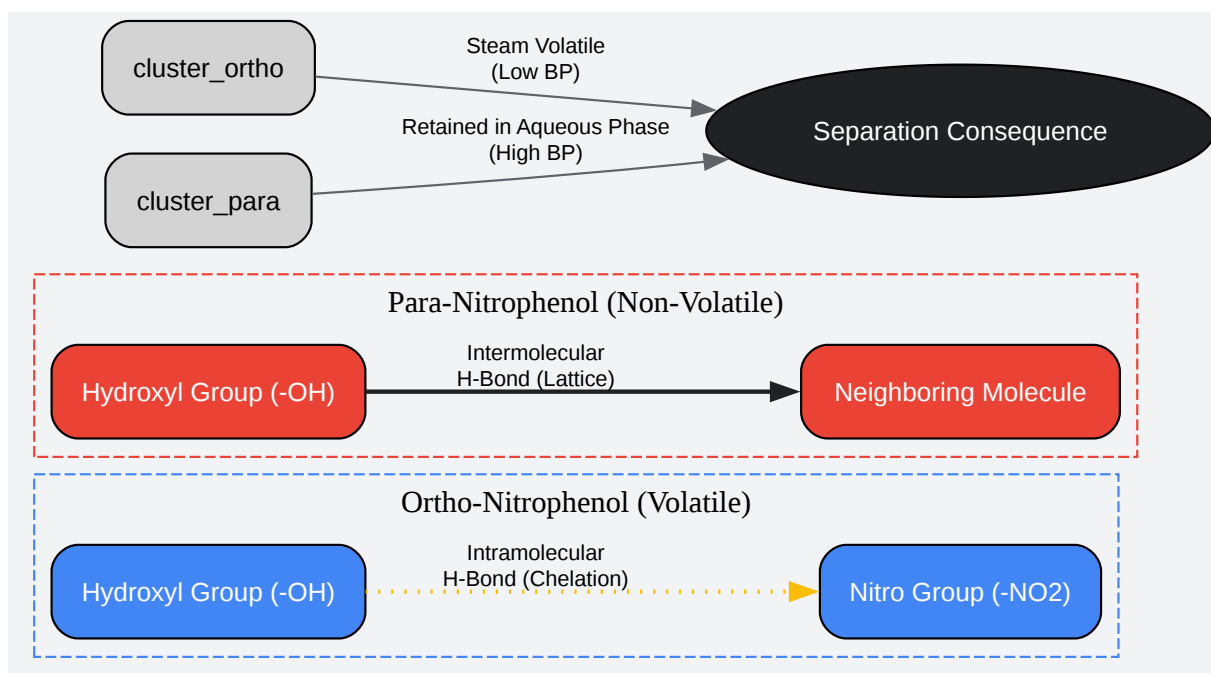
cluster_ortho

Steam Volatile
(Low BP)

Separation Consequence

Retained in Aqueous Phase
(High BP)

cluster_para

Para-Nitrophenol (Non-Volatile)

Hydroxyl Group (-OH)

Intermolecular
H-Bond (Lattice)

Neighboring Molecule

Ortho-Nitrophenol (Volatile)

Hydroxyl Group (-OH)

Intramolecular
H-Bond (Chelation)

Nitro Group (-NO2)